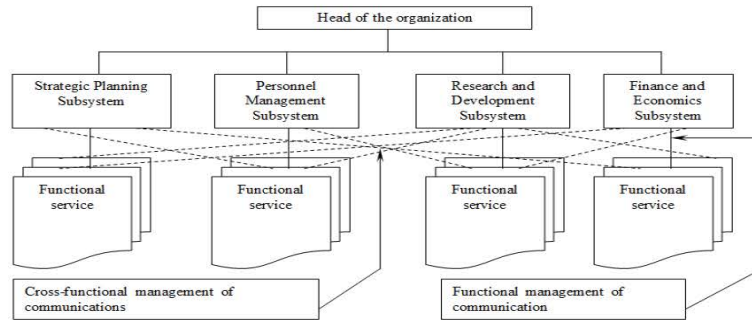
Head of the organization

Strategic Planning Subsystem

Personnel Management Subsystem

Research and Development Subsystem

Finance and Economics Subsystem

Functional service

Functional service

Functional service

Functional service

Cross-functional management of communications

Functional management of communication